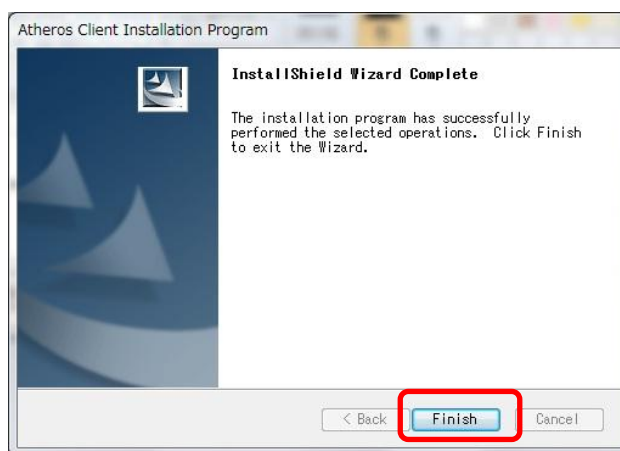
Atheros Client Installation Program

InstallShield Wizard Complete

The installation program has successfully performed the selected operations. Click Finish to exit the Wizard.

< Back

Finish

Cancel